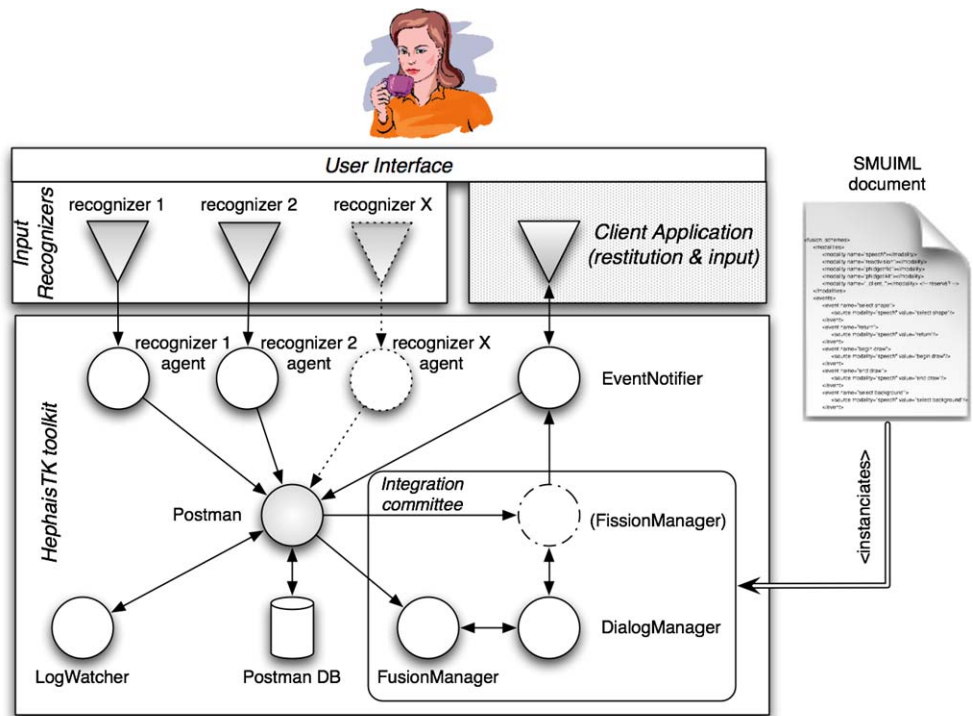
User Interface

Input Recognizers

recognizer 1

recognizer 2

recognizer X

Client Application (restitution & input)

SMUIML document

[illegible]

HephaisTK toolkit

recognizer 1 agent

recognizer 2 agent

recognizer X agent

EventNotifier

<instanciates>

Postman

Integration committee

(FissionManager)

LogWatcher

Postman DB

FusionManager

DialogManager